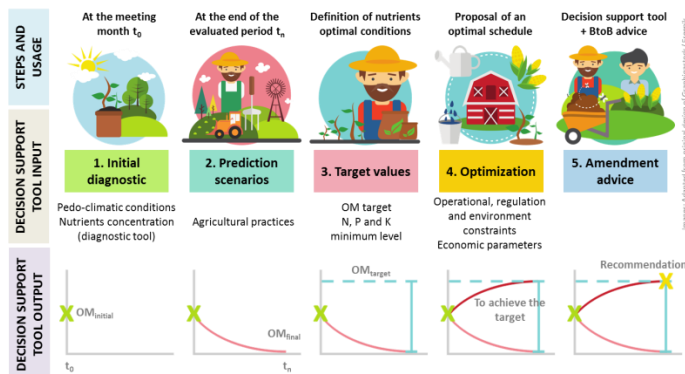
STEPS AND USAGE

At the meeting month $t_0$

At the end of the evaluated period $t_n$

Definition of nutrients optimal conditions

Proposal of an optimal schedule

Decision support tool + BtoB advice

DECISION SUPPORT TOOL INPUT

1. Initial diagnostic

Pedo-climatic conditions
Nutrients concentration (diagnostic tool)

2. Prediction scenarios

Agricultural practices

3. Target values

OM target
N, P and K minimum level

4. Optimization

Operational, regulation and environment constraints
Economic parameters

5. Amendment advice

DECISION SUPPORT TOOL OUTPUT

X $OM_{initial}$

$t_0$

X

$OM_{final}$

$t_n$

$OM_{target}$

X

X

To achieve the target

Recommendation

X

X

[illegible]